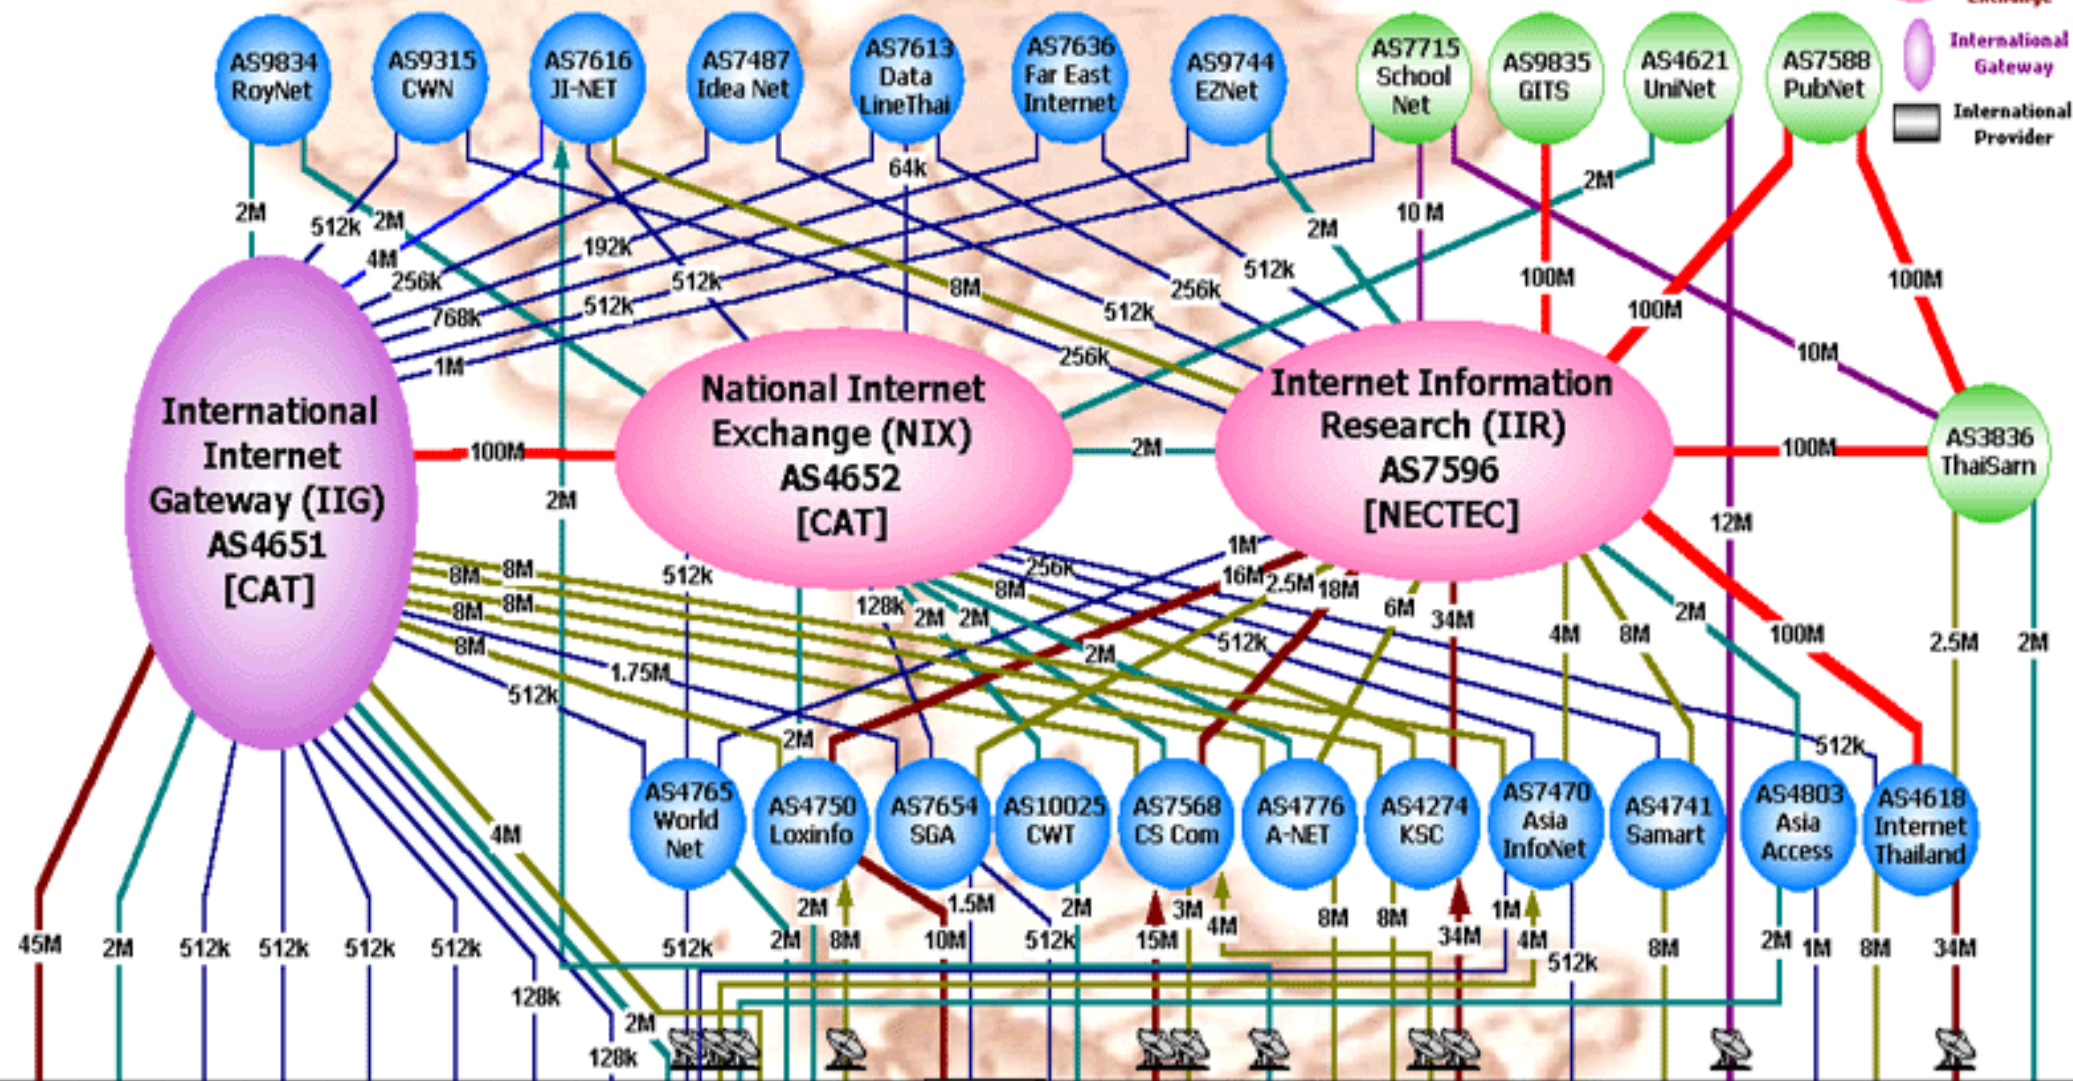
AS9834 RoyNet
AS9315 CWN
AS7616 JI-NET
AS7487 Idea Net
AS7613 Data LineThai
AS7636 Far East Internet
AS9744 EZNet
AS7715 School Net
AS9835 GITS
AS4621 UniNet
AS7588 PubNet

International Gateway
International Provider

2M 512k 2M 4M 256k 768k 1M 192k 512k 512k 64k 8M 512k 256k 256k 512k 2M 10 M 2M 100M 100M 100M 10M

International Internet Gateway (IIG) AS4651 [CAT]

100M

National Internet Exchange (NIX) AS4652 [CAT]

2M

Internet Information Research (IIR) AS7596 [NECTEC]

100M

AS3836 ThaiSarn

2M 12M

8M 8M 8M 8M 8M 1.75M 512k 512k 128k 2M 2M 8M 256k 1M 16M 2.5M 18M 6M 34M 512k 2M 4M 8M 2M 100M 2.5M 2M 2M 512k 2M 4M

AS4765 World Net
AS4750 Loxinfo
AS7654 SGA
AS10025 CWT
AS7568 CS Com
AS4776 A-NET
AS4274 KSC
AS7470 Asia InfoNet
AS4741 Samart
AS4803 Asia Access
AS4618 Internet Thailand

45M 2M 512k 512k 512k 512k 128k 2M 128k 512k 2M 2M 8M 10M 1.5M 512k 2M 15M 3M 4M 8M 8M 34M 1M 4M 512k 8M 2M 1M 8M 34M